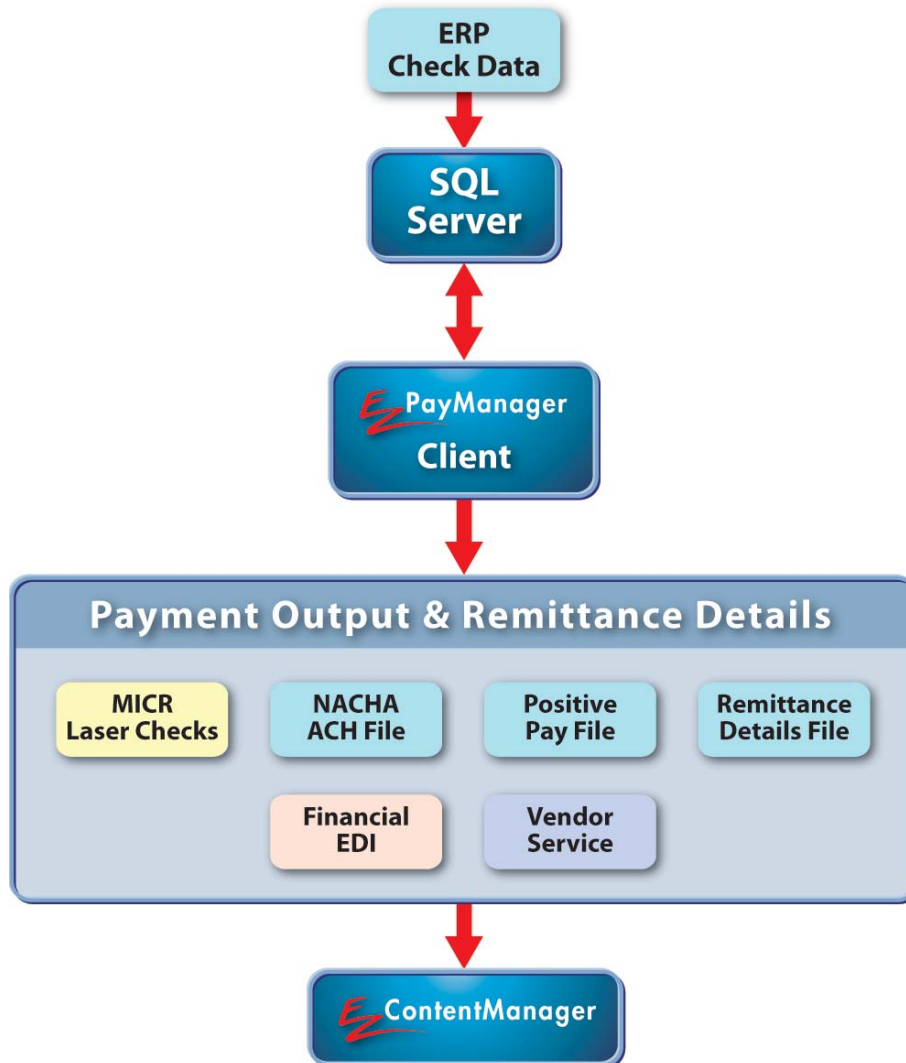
ERP
Check Data

SQL
Server

EZ PayManager
Client

Payment Output & Remittance Details

MICR
Laser Checks

NACHA
ACH File

Positive
Pay File

Remittance
Details File

Financial
EDI

Vendor
Service

EZ ContentManager